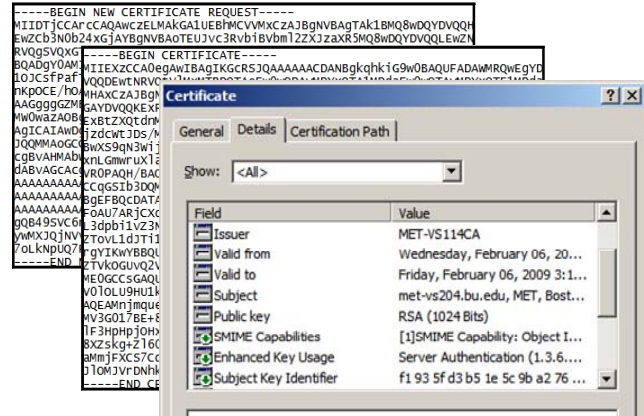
-----BEGIN NEW CERTIFICATE REQUEST-----
MIIDTjCCArcCAQAwczELMAkGA1UEBhMCVVMxCzAJBgNVBAgTAk1BMQ8wDQYDVQQH
EwZCb3N0b24xGjAYBgNVBAoTEUJvc3RvbiBVbml2ZXJzaXR5MQ8wDQYDVQQLEwZN
RVQgSVQxG
BQADgY0AM
1OJCsfPaf
nkpOCE/hO
AAGgggGZME
MW0wazAOBg
AgICAIAwDg
JQQMMAoGCC
cgBvAHMAbv
dABvAGCAc
AAAAAAAAAA
AAAAAAAAAA
AAAAAAAAAA
gQB49SvC6n
ywMXJQjNVY
7oLkNpUQ7r
-----END N

-----BEGIN CERTIFICATE-----
MIIEXzCCA0egAwIBAgIKGCRSJQAAAAAACDANBgkqhkiG9w0BAQUFADAWMRQwEgYD
VQQDEwtNRVQ
MHAxCzAJBgN
GAYDVQQKExF
ExBtZXQtdnM
jzdcwtJDs/M
BwXS9qN3Wij
xnLGmwruXla
VR0PAQH/BAQ
CCqGSIb3DQM
BgEFBQcDATA
FOAU7ARjCXc
L3dpbi1vZ3N
ZTovL1dJTi1
rgYIKwYBBQU
ZTVkOGUvQ2V
MEOGCCsGAQU
VOlOLU9HU1k
AQEAMnjmque
MV3GO17Be+1
lF3HpHpjOHx
8XZskg+Zl6C
aMmjFXCS7Co
JlOMJVrDNhk
-----END CE

Certificate
?
X
General
Details
Certification Path
Show:
<All>

| Field | Value |
|---|---|
| Issuer | MET-VS114CA |
| Valid from | Wednesday, February 06, 20... |
| Valid to | Friday, February 06, 2009 3:1... |
| Subject | met-vs204.bu.edu, MET, Bost... |
| Public key | RSA (1024 Bits) |
| SMIME Capabilities | [1]SMIME Capability: Object I... |
| Enhanced Key Usage | Server Authentication (1.3.6.... |
| Subject Key Identifier | f1 93 5f d3 b5 1e 5c 9b a2 76 ... |